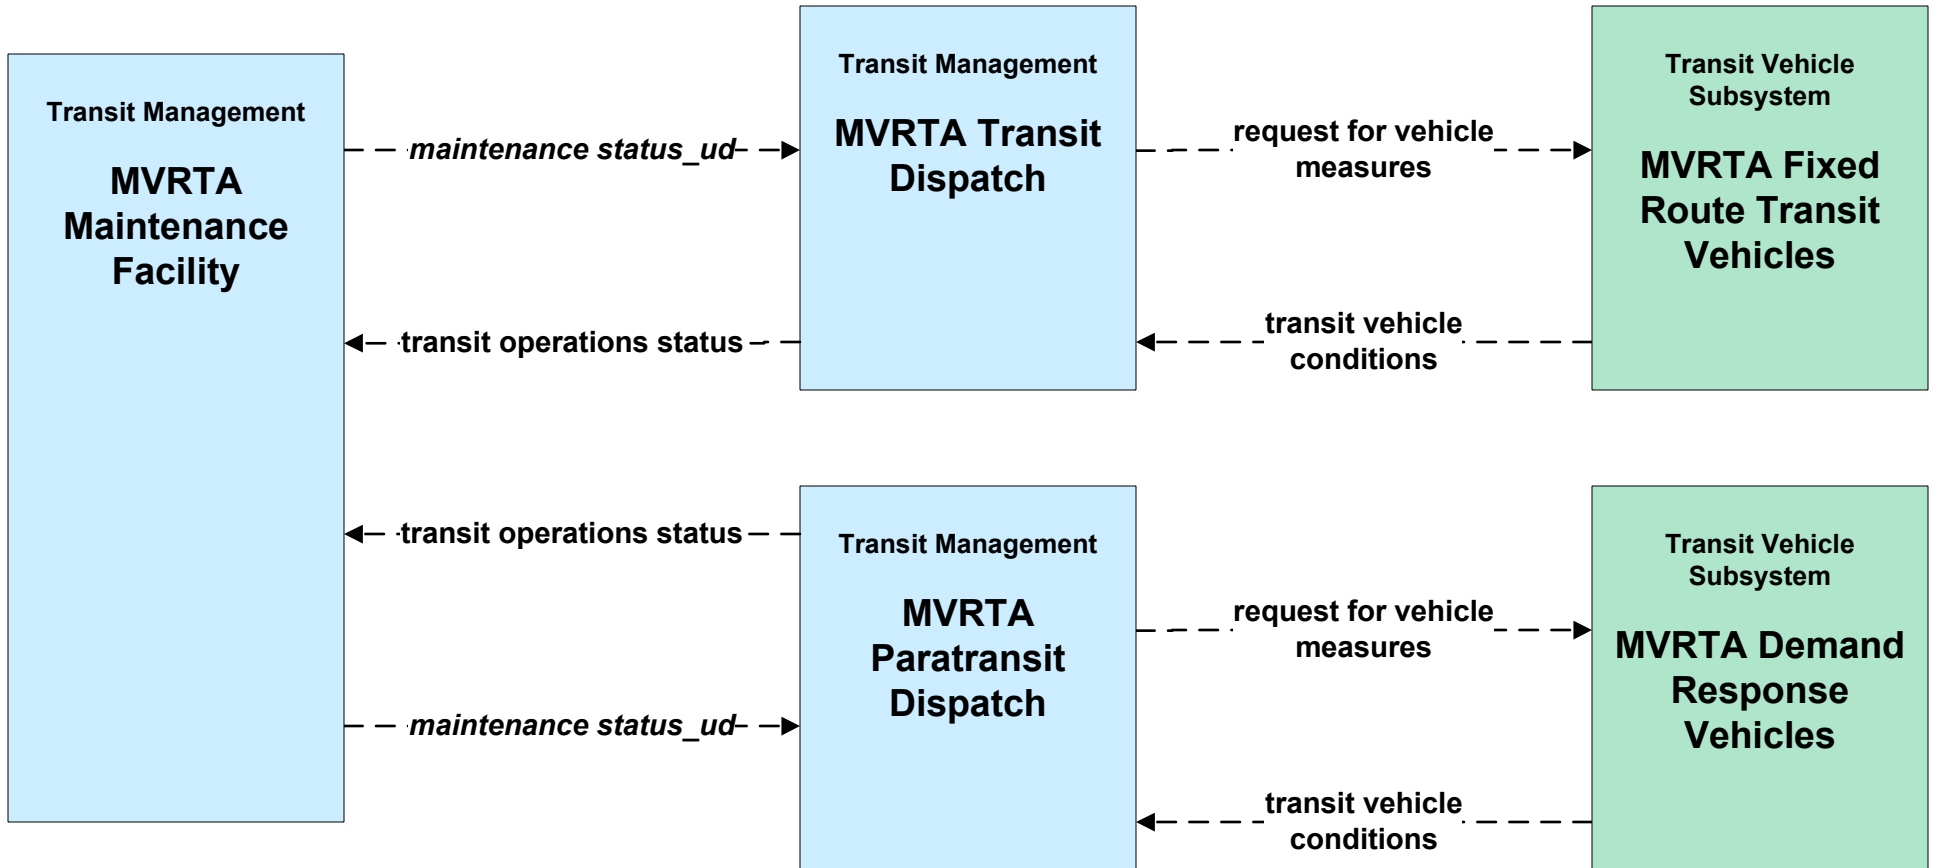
Transit Management

MVRTA Maintenance Facility

maintenance status_ud

transit operations status

Transit Management

MVRTA Transit Dispatch

request for vehicle measures

transit vehicle conditions

Transit Vehicle Subsystem

MVRTA Fixed Route Transit Vehicles

transit operations status

maintenance status_ud

Transit Management

MVRTA Paratransit Dispatch

request for vehicle measures

transit vehicle conditions

Transit Vehicle Subsystem

MVRTA Demand Response Vehicles